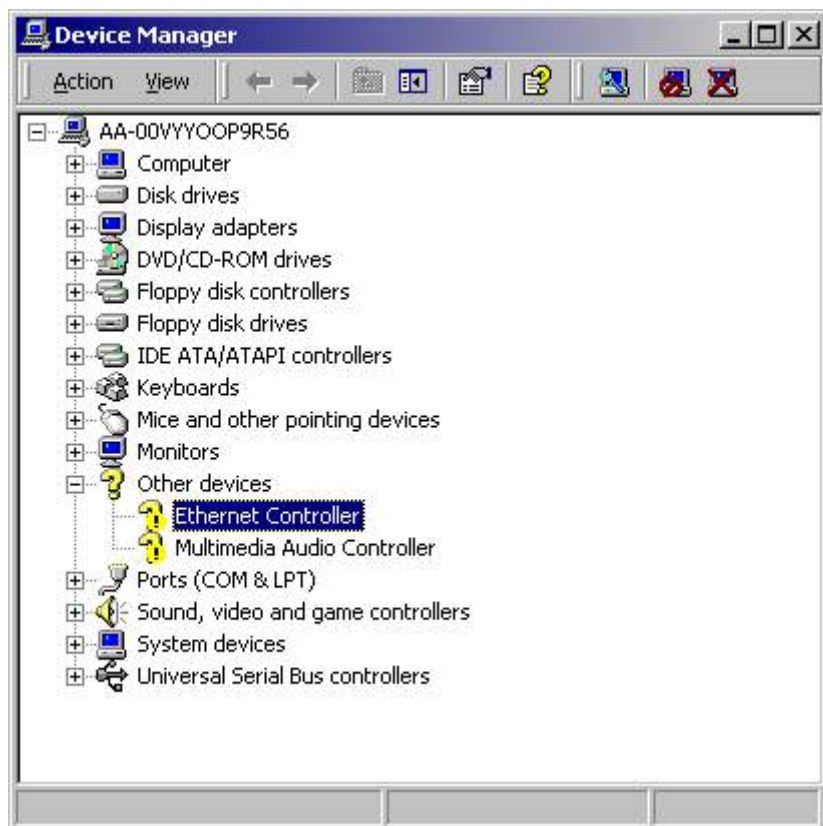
Device Manager

Action View

AA-00VYYOOP9R56
Computer
Disk drives
Display adapters
DVD/CD-ROM drives
Floppy disk controllers
Floppy disk drives
IDE ATA/ATAPI controllers
Keyboards
Mice and other pointing devices
Monitors
Other devices
Ethernet Controller
Multimedia Audio Controller
Ports (COM & LPT)
Sound, video and game controllers
System devices
Universal Serial Bus controllers